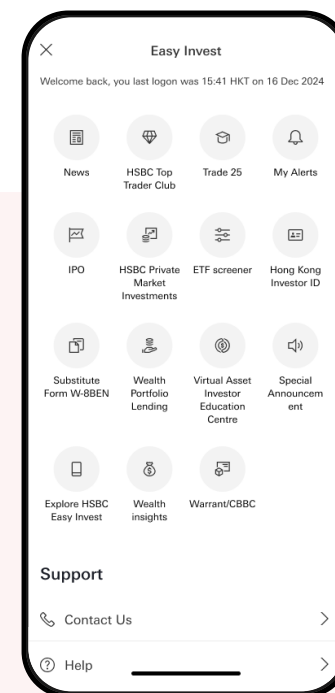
×

Easy Invest

Welcome back, you last logon was 15:41 HKT on 16 Dec 2024

News

HSBC Top Trader Club

Trade 25

My Alerts

IPO

HSBC Private Market Investments

ETF screener

Hong Kong Investor ID

Substitute Form W-8BEN

Wealth Portfolio Lending

Virtual Asset Investor Education Centre

Special Announcement

Explore HSBC Easy Invest

Wealth insights

Warrant/CBBC

Support

Contact Us

Help